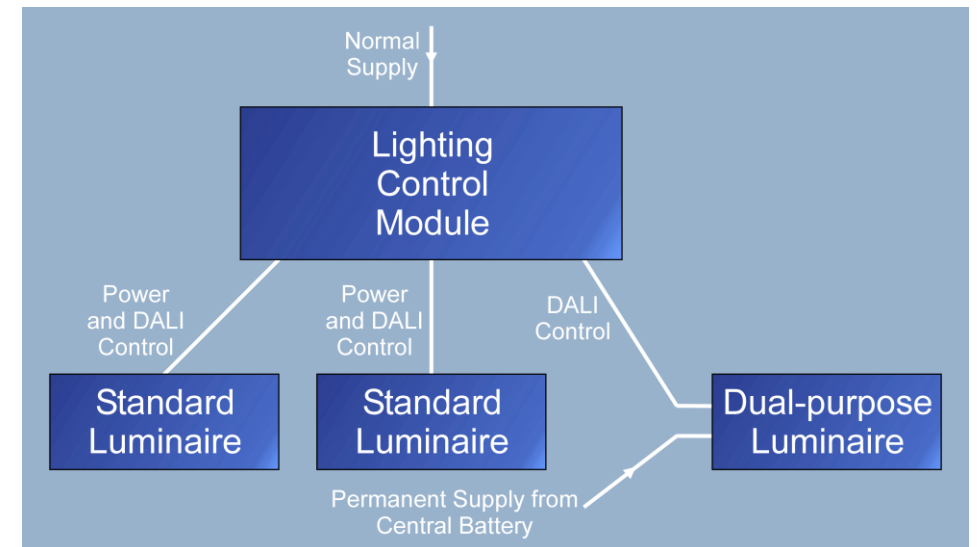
Normal Supply

Lighting Control Module

Power and DALI Control

Power and DALI Control

DALI Control

Standard Luminaire

Standard Luminaire

Dual-purpose Luminaire

Permanent Supply from Central Battery